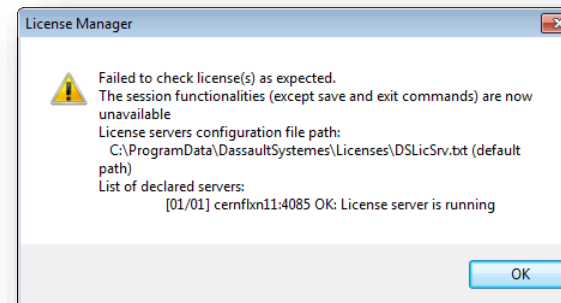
License Manager

Failed to check license(s) as expected.
The session functionalities (except save and exit commands) are now unavailable
License servers configuration file path:
C:\ProgramData\DassaultSystemes\Licenses\DSLicSrv.txt (default path)
List of declared servers:
[01/01] cernflxn11:4085 OK: License server is running

OK